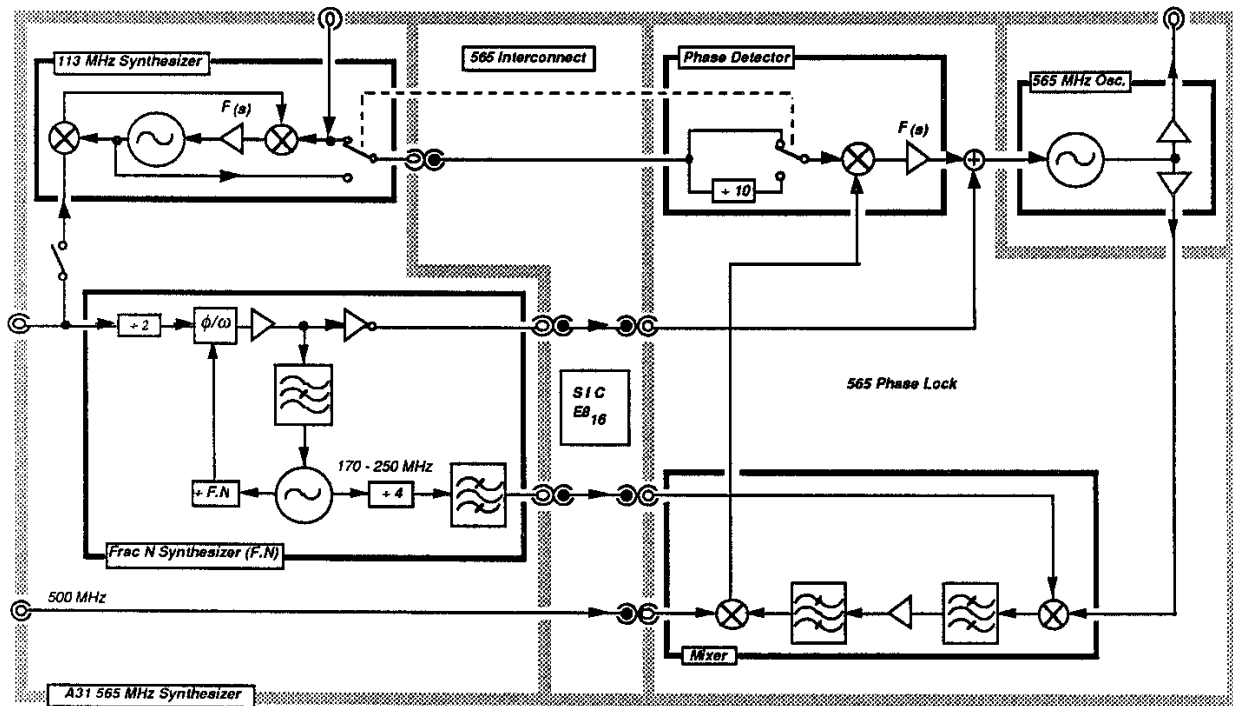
113 MHz Synthesizer

F (s)

565 Interconnect

Phase Detector

÷ 10

F (s)

565 MHz Osc.

÷ 2

$\phi/\omega$

S I C
E8$_{16}$

565 Phase Lock

170 - 250 MHz

÷ F.N

÷ 4

Frac N Synthesizer (F.N)

500 MHz

Mixer

A31 565 MHz Synthesizer